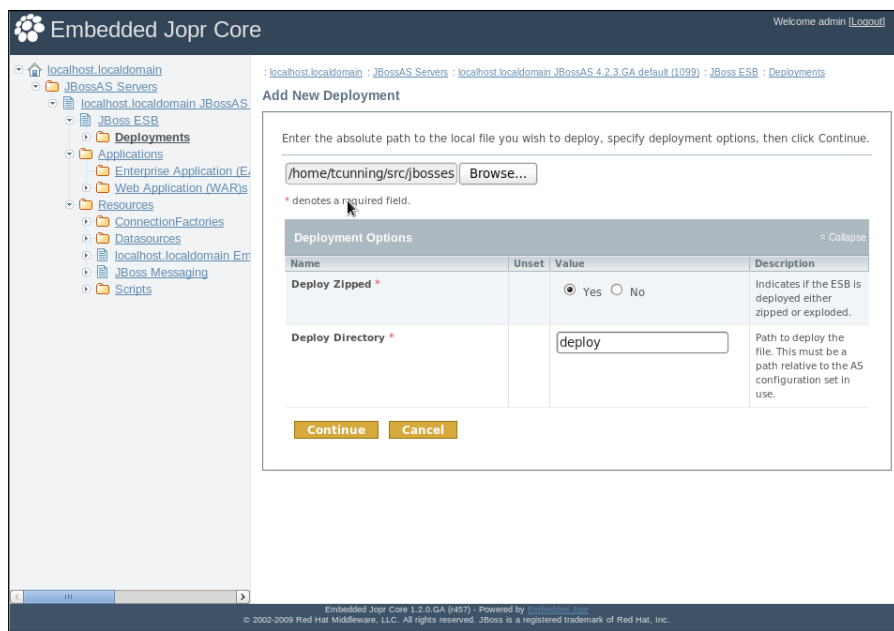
Embedded Jopr Core

Welcome admin [Logout]

localhost.localdomain
JBossAS Servers
localhost.localdomain JBossAS
JBoss ESB
Deployments
Applications
Enterprise Application (E/
Web Application (WAR)s
Resources
ConnectionFactories
Datasources
localhost.localdomain Em
JBoss Messaging
Scripts

: localhost.localdomain : JBossAS Servers : localhost.localdomain JBossAS 4.2.3.GA default (1099) : JBoss ESB : Deployments

Add New Deployment

Enter the absolute path to the local file you wish to deploy, specify deployment options, then click Continue.

/home/tcunning/src/jbosses Browse...

* denotes a required field.

Deployment Options

« Collapse

| Name | Unset | Value | Description |
|---|---|---|---|
| Deploy Zipped * | | Yes No | Indicates if the ESB is deployed either zipped or exploded. |
| Deploy Directory * | | deploy | Path to deploy the file. This must be a path relative to the AS configuration set in use. |

Continue Cancel

Embedded Jopr Core 1.2.0.GA (r457) - Powered by Embedded Jopr
© 2002-2009 Red Hat Middleware, LLC. All rights reserved. JBoss is a registered trademark of Red Hat, Inc.